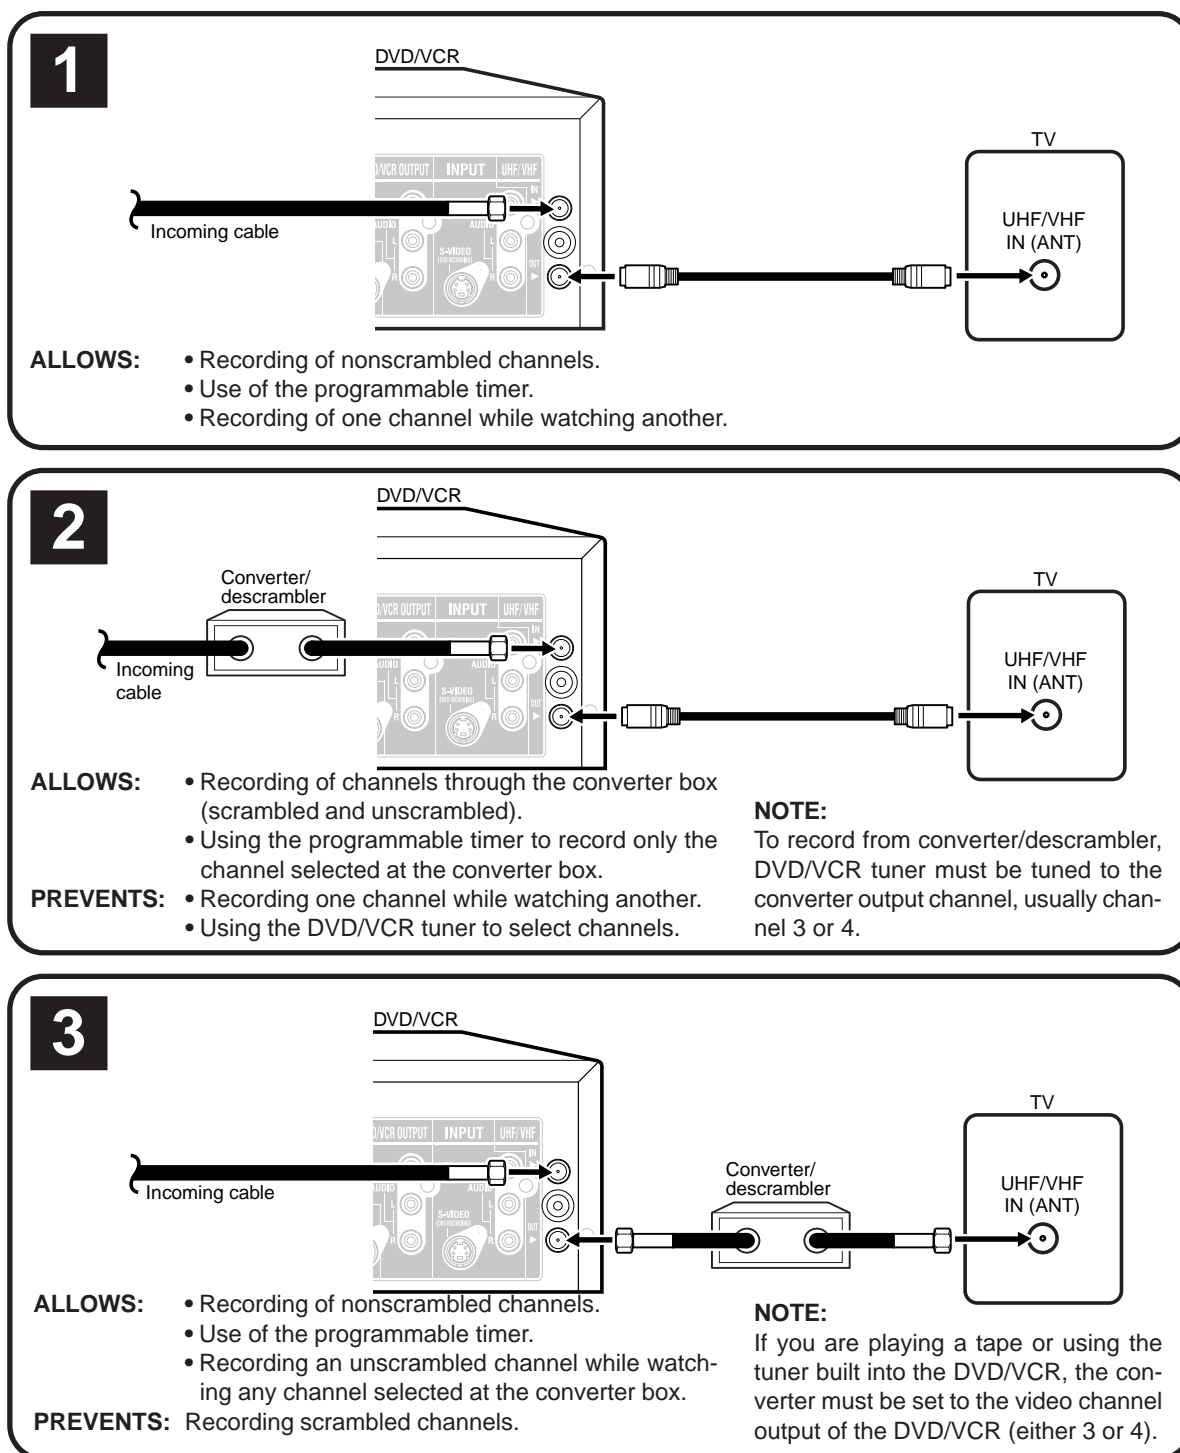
1

DVD/VCR

/VCR OUTPUT INPUT UHF/VHF

IN

AUDIO

L

R

S-VIDEO

OUT

Incoming cable

TV

UHF/VHF IN (ANT)

ALLOWS: • Recording of nonscrambled channels.
• Use of the programmable timer.
• Recording of one channel while watching another.

2

DVD/VCR

Converter/ descrambler

/VCR OUTPUT INPUT UHF/VHF

Incoming cable

TV

UHF/VHF IN (ANT)

ALLOWS: • Recording of channels through the converter box (scrambled and unscrambled).
• Using the programmable timer to record only the channel selected at the converter box.
PREVENTS: • Recording one channel while watching another.
• Using the DVD/VCR tuner to select channels.

NOTE:
To record from converter/descrambler, DVD/VCR tuner must be tuned to the converter output channel, usually channel 3 or 4.

3

DVD/VCR

/VCR OUTPUT INPUT UHF/VHF

Incoming cable

Converter/ descrambler

TV

UHF/VHF IN (ANT)

ALLOWS: • Recording of nonscrambled channels.
• Use of the programmable timer.
• Recording an unscrambled channel while watching any channel selected at the converter box.
PREVENTS: Recording scrambled channels.

NOTE:
If you are playing a tape or using the tuner built into the DVD/VCR, the converter must be set to the video channel output of the DVD/VCR (either 3 or 4).